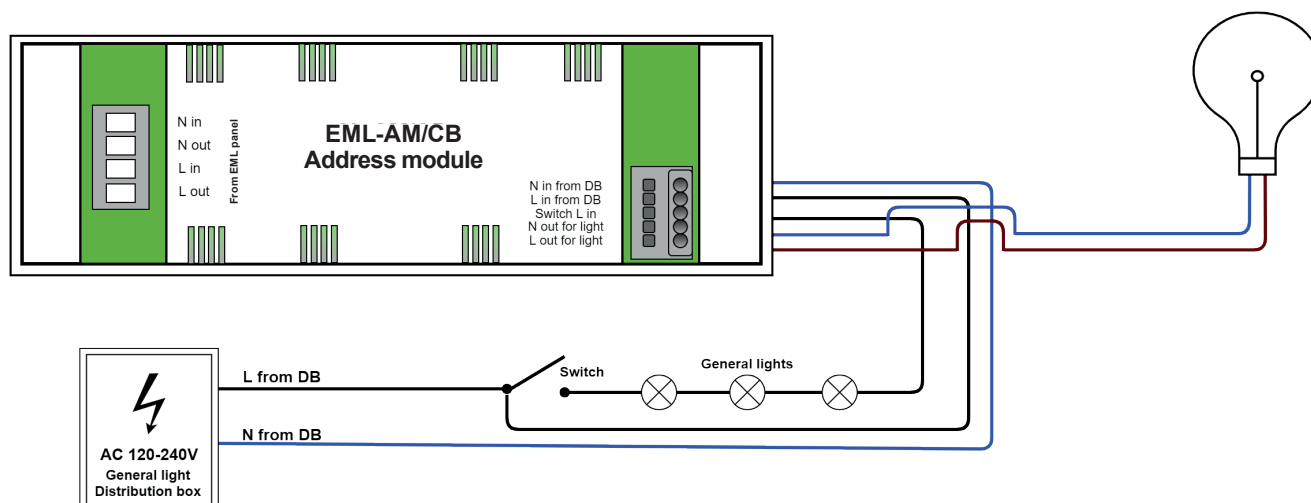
N in
N out
L in
L out

From EML panel

EML-AM/CB
Address module

N in from DB
L in from DB
Switch L in
N out for light
L out for light

L from DB

Switch

General lights

N from DB

AC 120-240V
General light
Distribution box